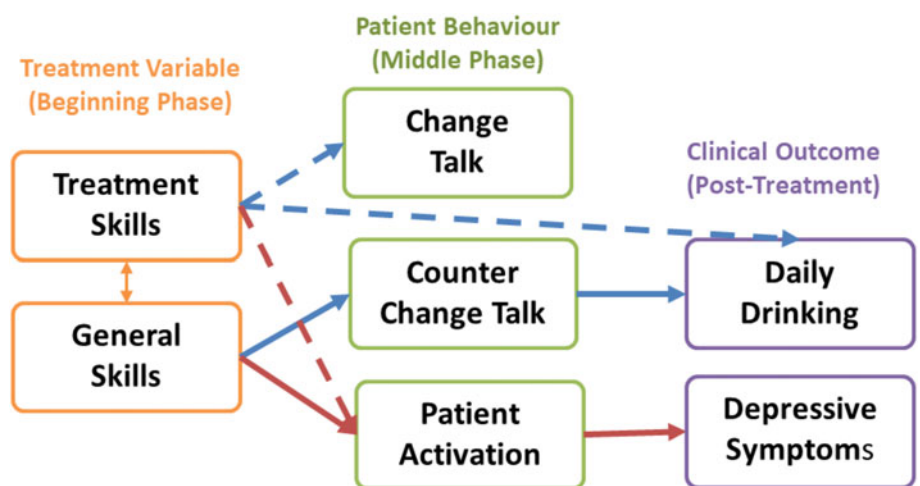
Treatment Variable (Beginning Phase)

Patient Behaviour (Middle Phase)

Clinical Outcome (Post-Treatment)

Treatment Skills

General Skills

Change Talk

Counter Change Talk

Patient Activation

Daily Drinking

Depressive Symptoms